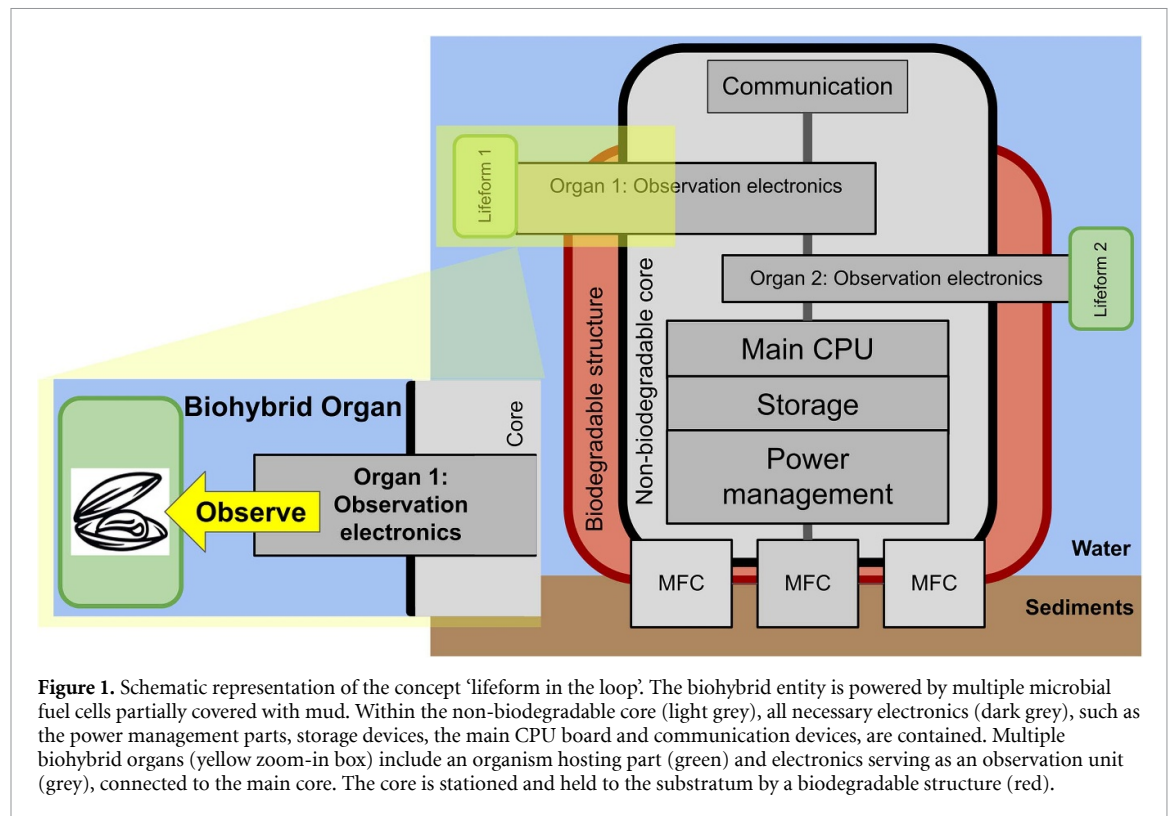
Communication

Lifeform 1

Organ 1: Observation electronics

Organ 2: Observation electronics

Lifeform 2

Non-biodegradable core

Biodegradable structure

Main CPU

Storage

Power management

Biohybrid Organ

Core

Organ 1: Observation electronics

Observe

Water

MFC

MFC

MFC

Sediments

**Figure 1.** Schematic representation of the concept 'lifeform in the loop'. The biohybrid entity is powered by multiple microbial fuel cells partially covered with mud. Within the non-biodegradable core (light grey), all necessary electronics (dark grey), such as the power management parts, storage devices, the main CPU board and communication devices, are contained. Multiple biohybrid organs (yellow zoom-in box) include an organism hosting part (green) and electronics serving as an observation unit (grey), connected to the main core. The core is stationed and held to the substratum by a biodegradable structure (red).